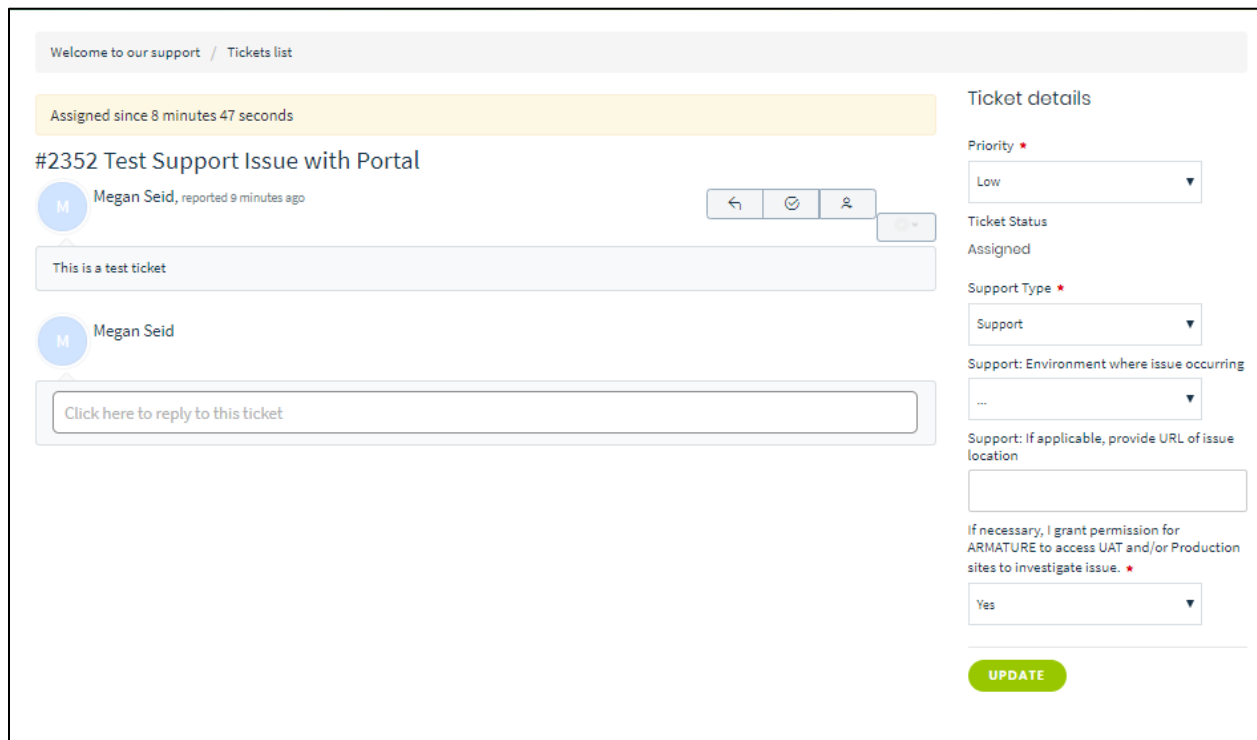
Welcome to our support / Tickets list

Assigned since 8 minutes 47 seconds

#2352 Test Support Issue with Portal

M

Megan Seid, reported 9 minutes ago

This is a test ticket

M

Megan Seid

Click here to reply to this ticket

Ticket details

Priority *

Low

Ticket Status

Assigned

Support Type *

Support

Support: Environment where issue occurring

...

Support: If applicable, provide URL of issue location

If necessary, I grant permission for ARMATURE to access UAT and/or Production sites to investigate issue. *

Yes

UPDATE